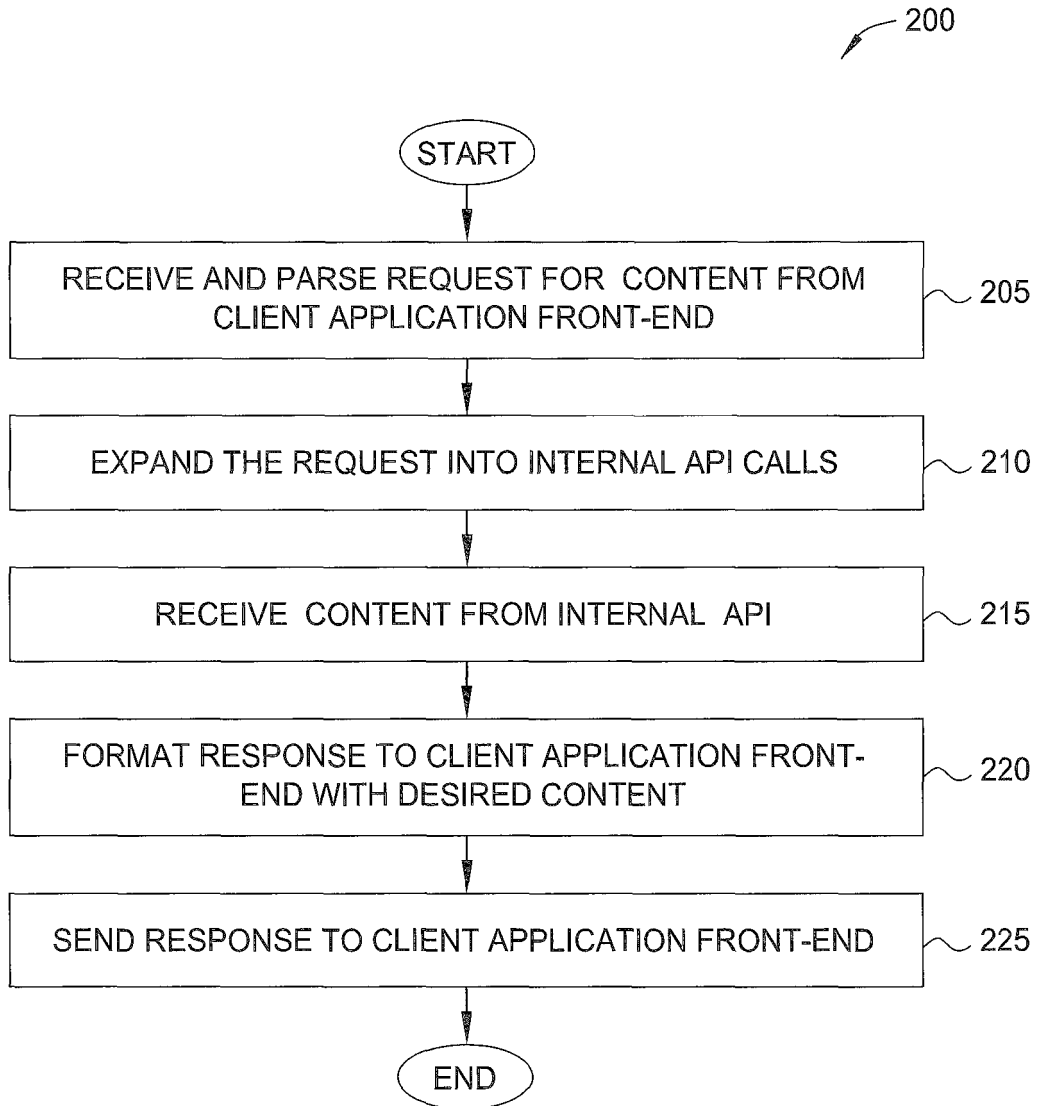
200

START

RECEIVE AND PARSE REQUEST FOR CONTENT FROM CLIENT APPLICATION FRONT-END

205

EXPAND THE REQUEST INTO INTERNAL API CALLS

210

RECEIVE CONTENT FROM INTERNAL API

215

FORMAT RESPONSE TO CLIENT APPLICATION FRONT-END WITH DESIRED CONTENT

220

SEND RESPONSE TO CLIENT APPLICATION FRONT-END

225

END